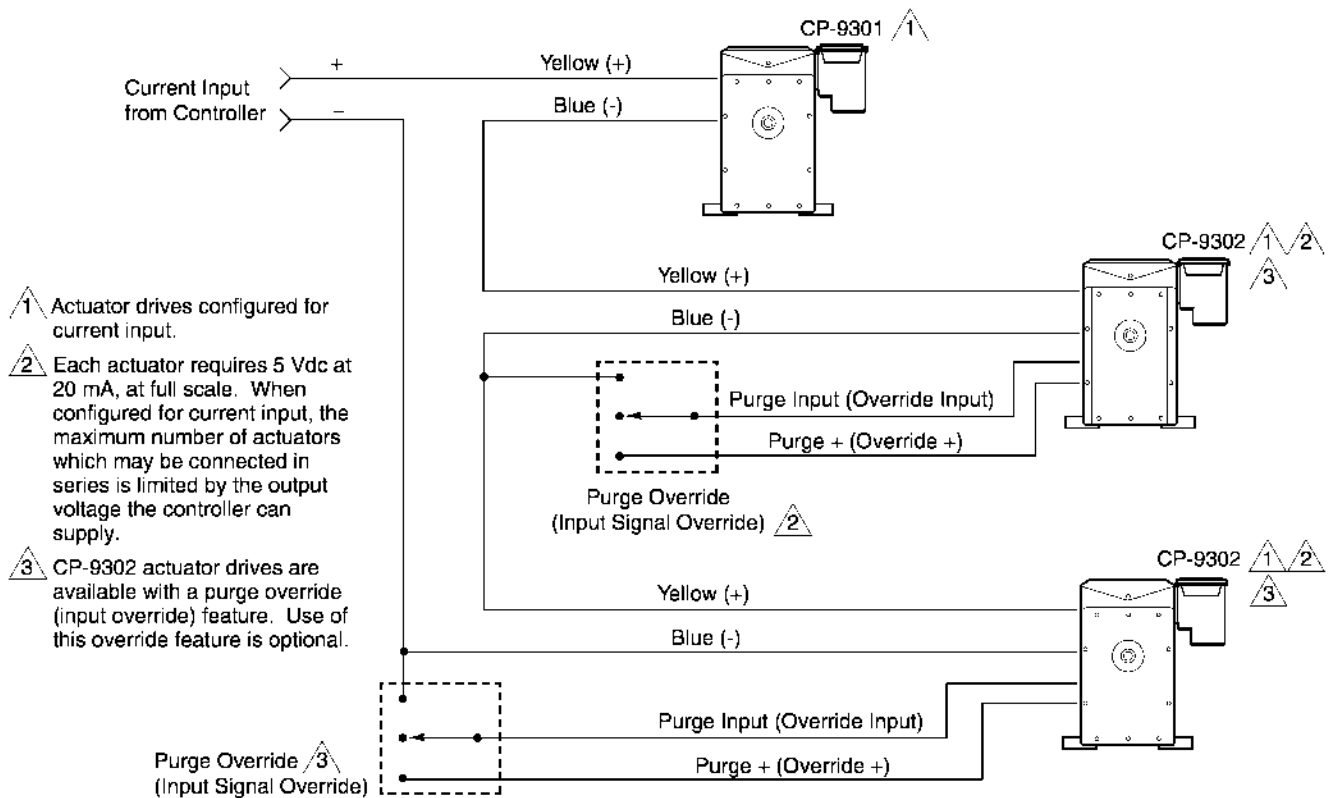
CP-9301 1

Current Input from Controller

+

−

Yellow (+)

Blue (-)

CP-9302 1 2 3

Yellow (+)

Blue (-)

Purge Input (Override Input)

Purge + (Override +)

Purge Override (Input Signal Override) 2

1 Actuator drives configured for current input.

2 Each actuator requires 5 Vdc at 20 mA, at full scale. When configured for current input, the maximum number of actuators which may be connected in series is limited by the output voltage the controller can supply.

3 CP-9302 actuator drives are available with a purge override (input override) feature. Use of this override feature is optional.

CP-9302 1 2 3

Yellow (+)

Blue (-)

Purge Input (Override Input)

Purge + (Override +)

Purge Override 3 (Input Signal Override)